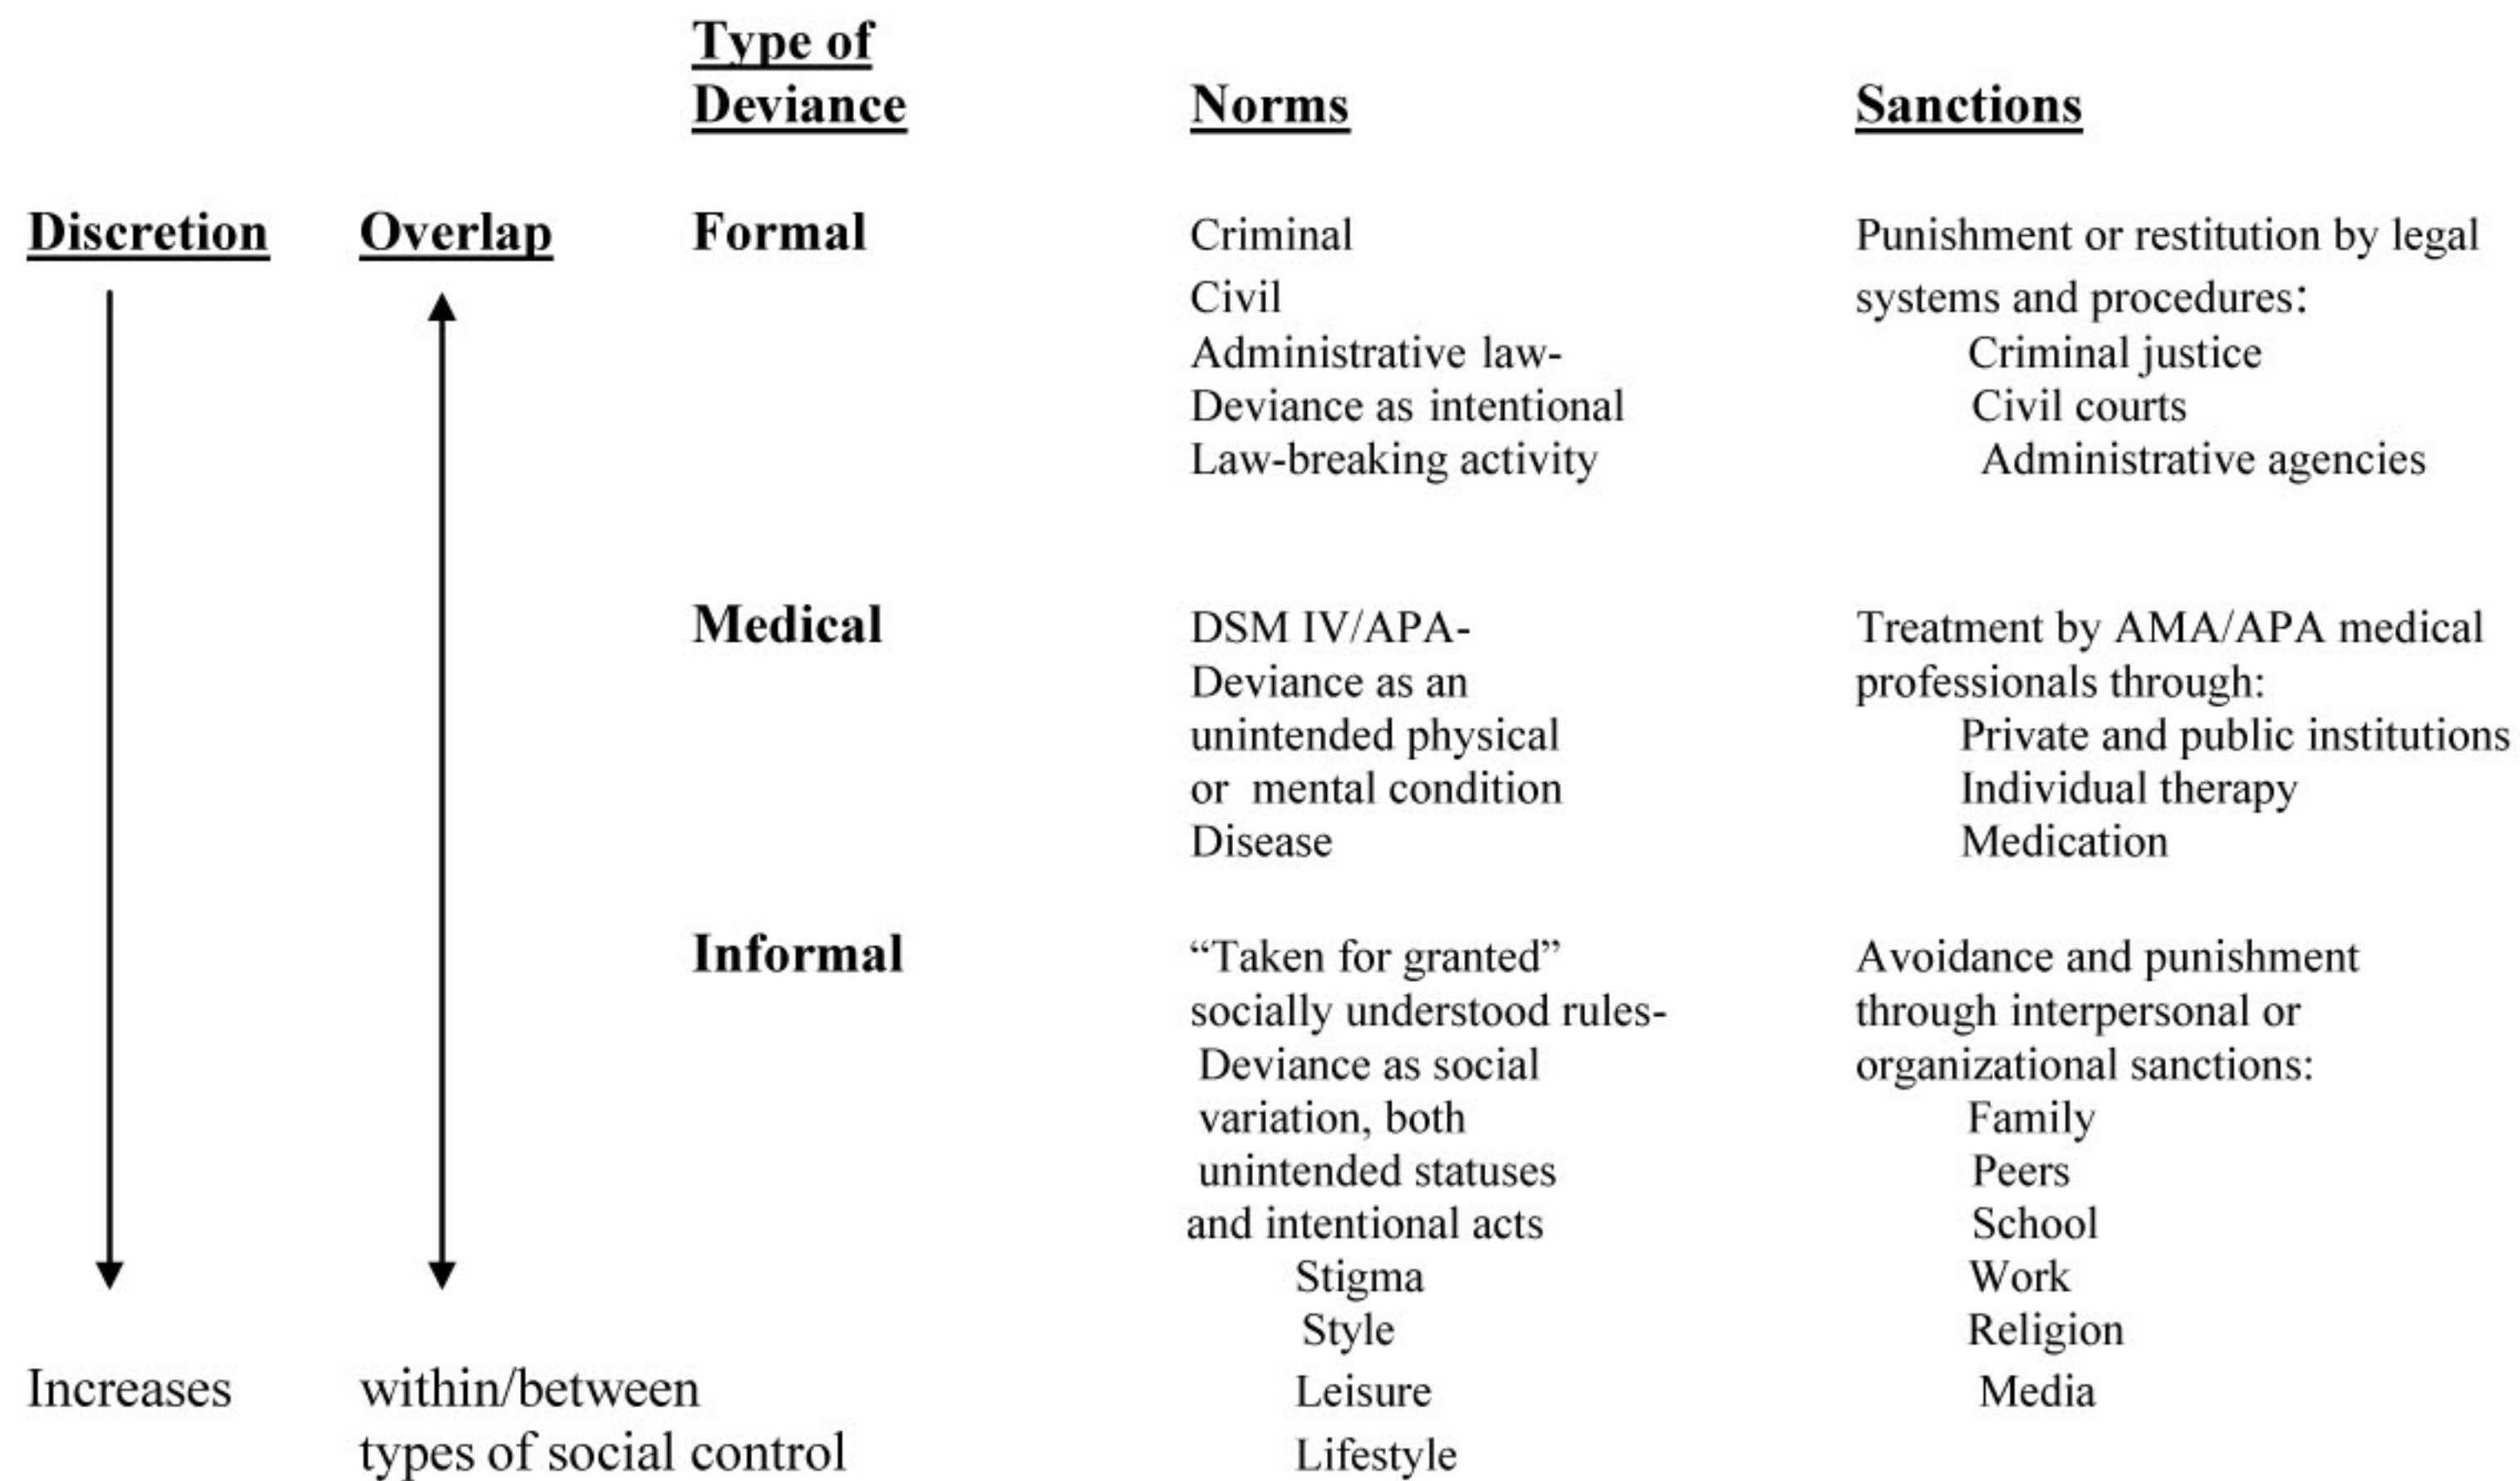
| Discretion | Overlap | Type of Deviance | Norms | Sanctions |
|---|---|---|---|---|
| | | Formal | Criminal<br>Civil<br>Administrative law-<br>Deviance as intentional<br>Law-breaking activity | Punishment or restitution by legal systems and procedures:<br>Criminal justice<br>Civil courts<br>Administrative agencies |
| | | Medical | DSM IV/APA-<br>Deviance as an unintended physical or mental condition<br>Disease | Treatment by AMA/APA medical professionals through:<br>Private and public institutions<br>Individual therapy<br>Medication |
| | | Informal | "Taken for granted" socially understood rules-<br>Deviance as social variation, both unintended statuses and intentional acts<br>Stigma<br>Style<br>Leisure<br>Lifestyle | Avoidance and punishment through interpersonal or organizational sanctions:<br>Family<br>Peers<br>School<br>Work<br>Religion<br>Media |
| Increases | within/between types of social control | | | |